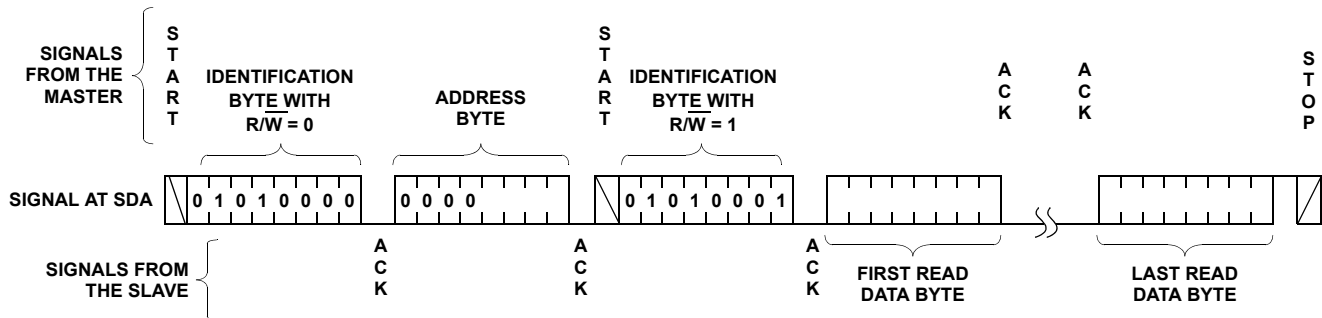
SIGNALS FROM THE MASTER

S T A R T

IDENTIFICATION BYTE WITH R/$\overline{W}$ = 0

ADDRESS BYTE

S T A R T

IDENTIFICATION BYTE WITH R/$\overline{W}$ = 1

A C K

A C K

S T O P

SIGNAL AT SDA

0 1 0 1 0 0 0 0

0 0 0 0

0 1 0 1 0 0 0 1

SIGNALS FROM THE SLAVE

A C K

A C K

A C K

FIRST READ DATA BYTE

LAST READ DATA BYTE